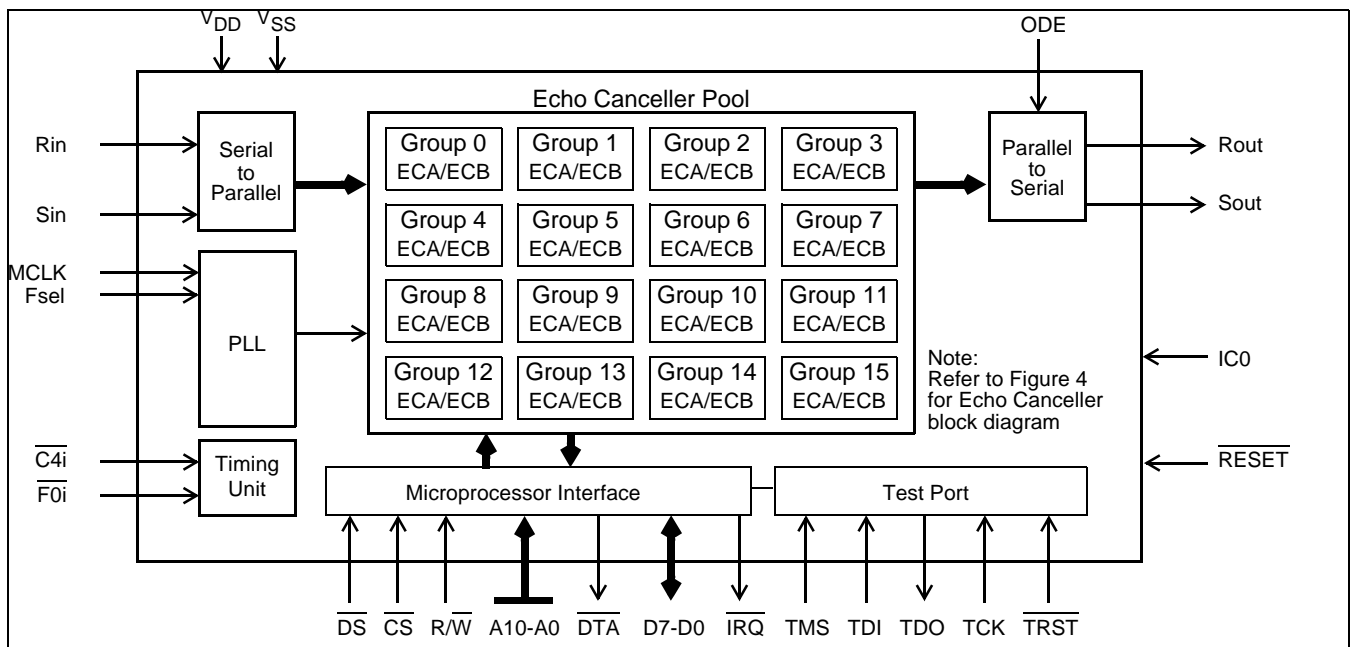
$V_{DD}$ $V_{SS}$

ODE

Echo Canceller Pool

Rin

Sin

Serial to Parallel

Group 0 ECA/ECB
Group 1 ECA/ECB
Group 2 ECA/ECB
Group 3 ECA/ECB

Group 4 ECA/ECB
Group 5 ECA/ECB
Group 6 ECA/ECB
Group 7 ECA/ECB

Group 8 ECA/ECB
Group 9 ECA/ECB
Group 10 ECA/ECB
Group 11 ECA/ECB

Group 12 ECA/ECB
Group 13 ECA/ECB
Group 14 ECA/ECB
Group 15 ECA/ECB

Parallel to Serial

Rout

Sout

MCLK
Fsel

PLL

Note:
Refer to Figure 4 for Echo Canceller block diagram

IC0

$\overline{C4i}$
$\overline{F0i}$

Timing Unit

Microprocessor Interface

Test Port

$\overline{RESET}$

$\overline{DS}$ $\overline{CS}$ R/$\overline{W}$ A10-A0 $\overline{DTA}$ D7-D0 $\overline{IRQ}$ TMS TDI TDO TCK $\overline{TRST}$